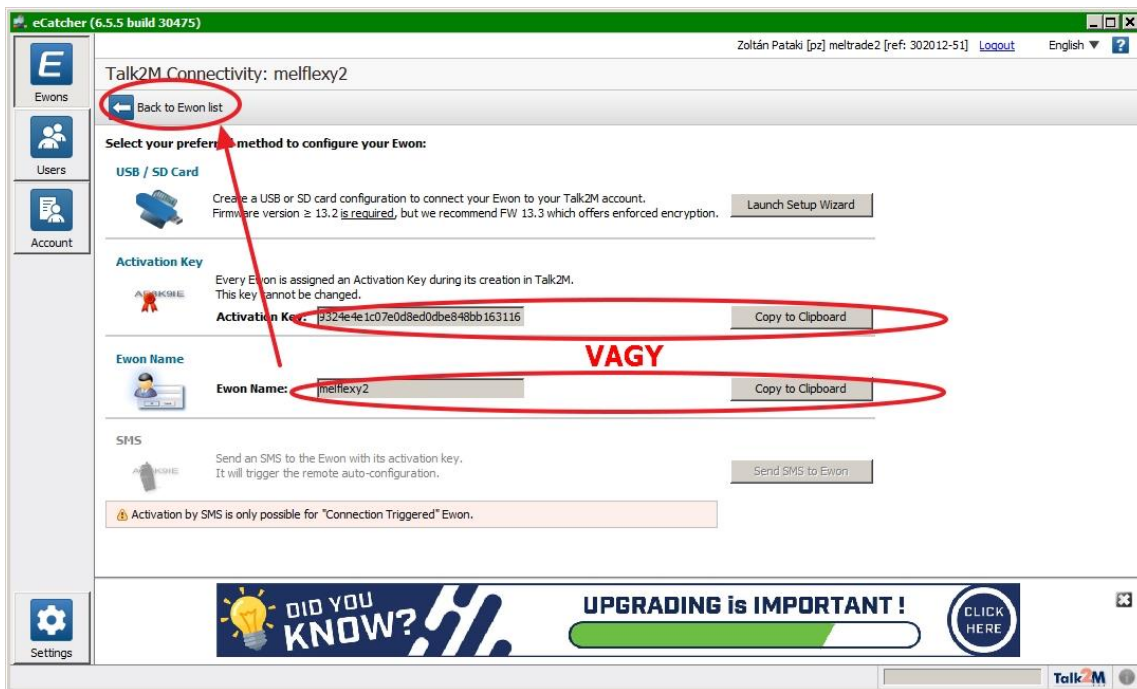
eCatcher (6.5.5 build 30475)

Ewons

Users

Account

Settings

Zoltán Pataki [pz] meltrade2 [ref: 302012-51] Logout English ?

Talk2M Connectivity: melflexy2

Back to Ewon list

Select your prefer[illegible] method to configure your Ewon:

USB / SD Card

Create a USB or SD card configuration to connect your Ewon to your Talk2M account.
Firmware version ≥ 13.2 is required, but we recommend FW 13.3 which offers enforced encryption.

Launch Setup Wizard

Activation Key

Every Ewon is assigned an Activation Key during its creation in Talk2M.
This key cannot be changed.

Activation Key: 9324e4e1c07e0d8ed0dbe848bb163116

Copy to Clipboard

VAGY

Ewon Name

Ewon Name: melflexy2

Copy to Clipboard

SMS

Send an SMS to the Ewon with its activation key.
It will trigger the remote auto-configuration.

Send SMS to Ewon

Activation by SMS is only possible for "Connection Triggered" Ewon.

DID YOU KNOW?

UPGRADING is IMPORTANT !

CLICK HERE

Talk2M